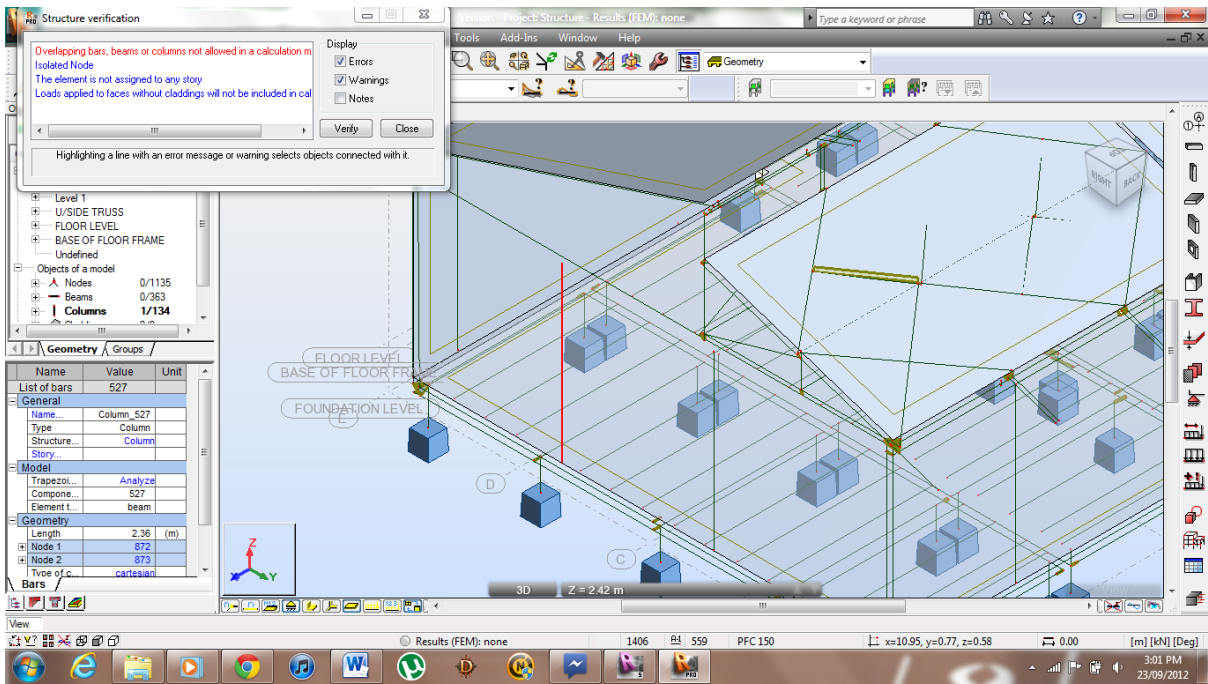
Structure verification

Overlapping bars, beams or columns not allowed in a calculation m
Isolated Node
The element is not assigned to any story
Loads applied to faces without claddings will not be included in cal

Display
Errors
Warnings
Notes

Verify
Close

Highlighting a line with an error message or warning selects objects connected with it.

Version - Project: Structure - Results (FEM): none

Type a keyword or phrase

Tools Add-Ins Window Help

Geometry

Level 1
U/SIDE TRUSS
FLOOR LEVEL
BASE OF FLOOR FRAME
Undefined
Objects of a model
Nodes 0/1135
Beams 0/363
Columns 1/134

Geometry Groups

| Name | Value | Unit |
|---|---|---|
| List of bars | 527 | |
| General | | |
| Name... | Column_527 | |
| Type | Column | |
| Structure... | Column | |
| Story... | | |
| Model | | |
| Trapezoi... | Analyze | |
| Compone... | 527 | |
| Element t... | beam | |
| Geometry | | |
| Length | 2.36 | (m) |
| Node 1 | 872 | |
| Node 2 | 873 | |
| Type of c... | cartesian | |

Bars

FLOOR LEVEL
BASE OF FLOOR FRA
FOUNDATION LEVEL
E
D
C

RIGHT BACK

Z
Y

3D
Z = 2.42 m

View

Results (FEM): none
1406
559
PFC 150
x=10.95, y=0.77, z=0.58
0.00
[m] [kN] [Deg]

3:01 PM
23/09/2012